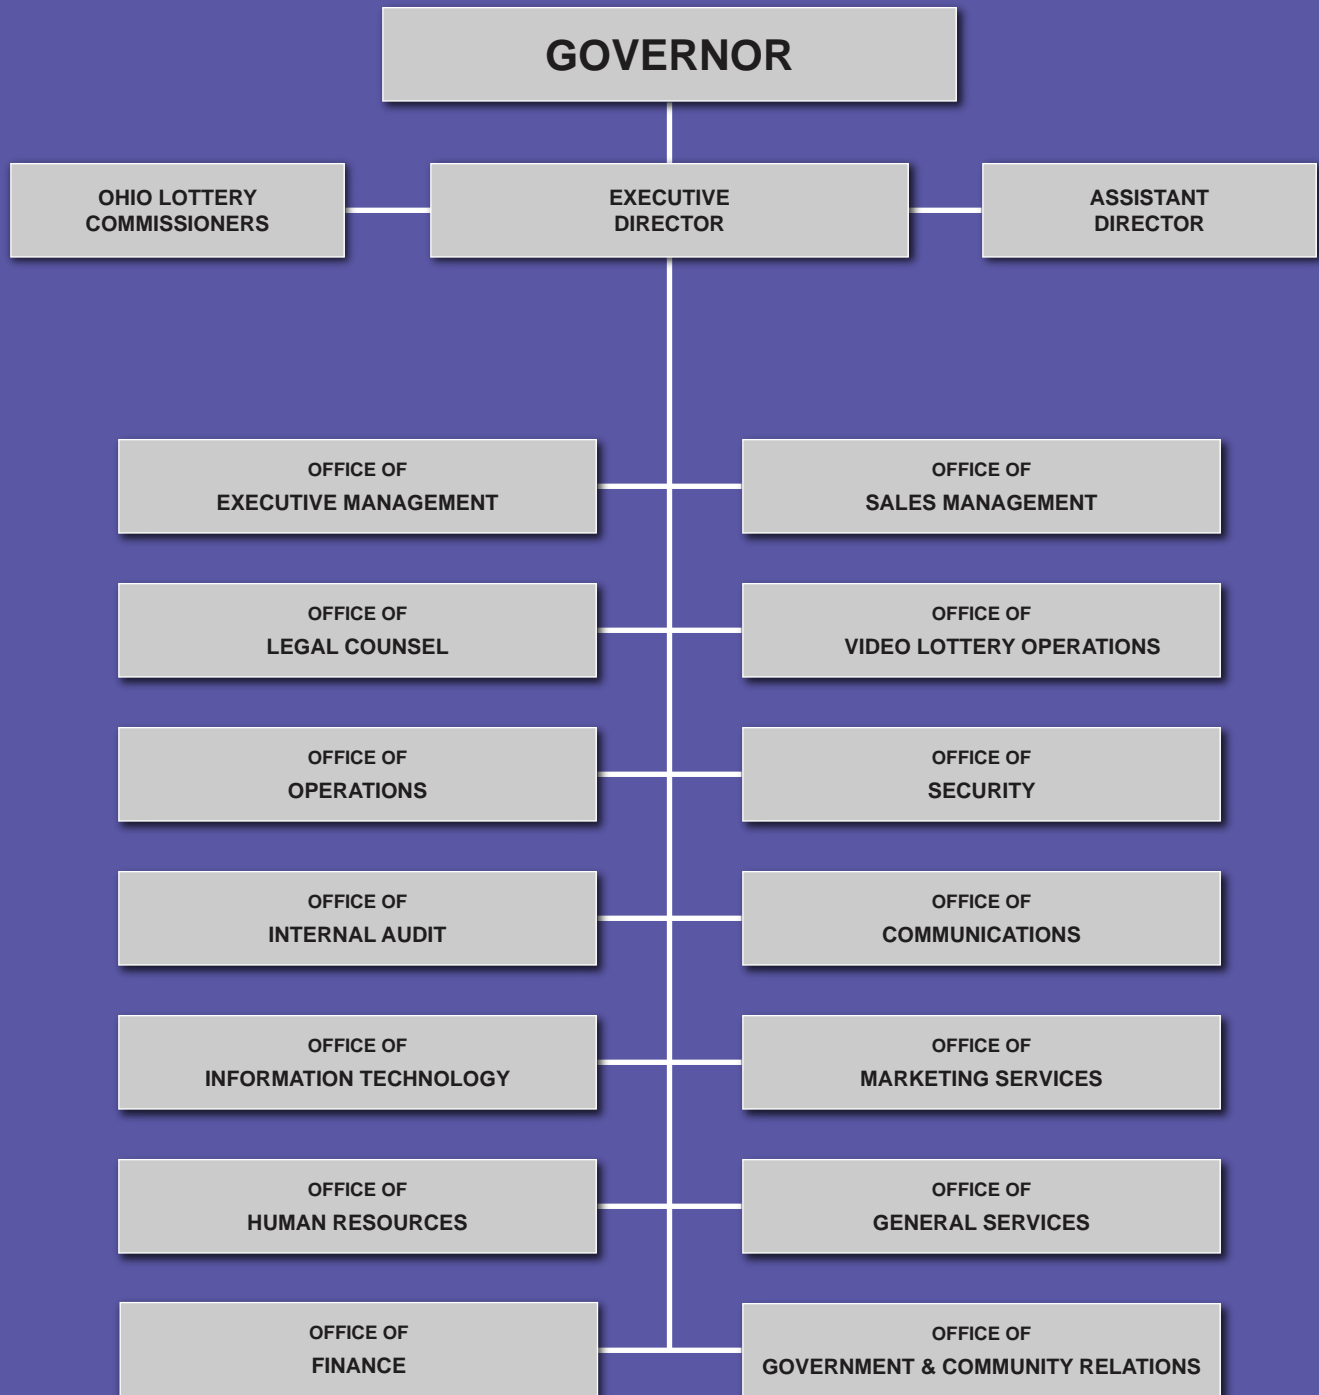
GOVERNOR

OHIO LOTTERY COMMISSIONERS

EXECUTIVE DIRECTOR

ASSISTANT DIRECTOR

OFFICE OF EXECUTIVE MANAGEMENT

OFFICE OF SALES MANAGEMENT

OFFICE OF LEGAL COUNSEL

OFFICE OF VIDEO LOTTERY OPERATIONS

OFFICE OF OPERATIONS

OFFICE OF SECURITY

OFFICE OF INTERNAL AUDIT

OFFICE OF COMMUNICATIONS

OFFICE OF INFORMATION TECHNOLOGY

OFFICE OF MARKETING SERVICES

OFFICE OF HUMAN RESOURCES

OFFICE OF GENERAL SERVICES

OFFICE OF FINANCE

OFFICE OF GOVERNMENT & COMMUNITY RELATIONS